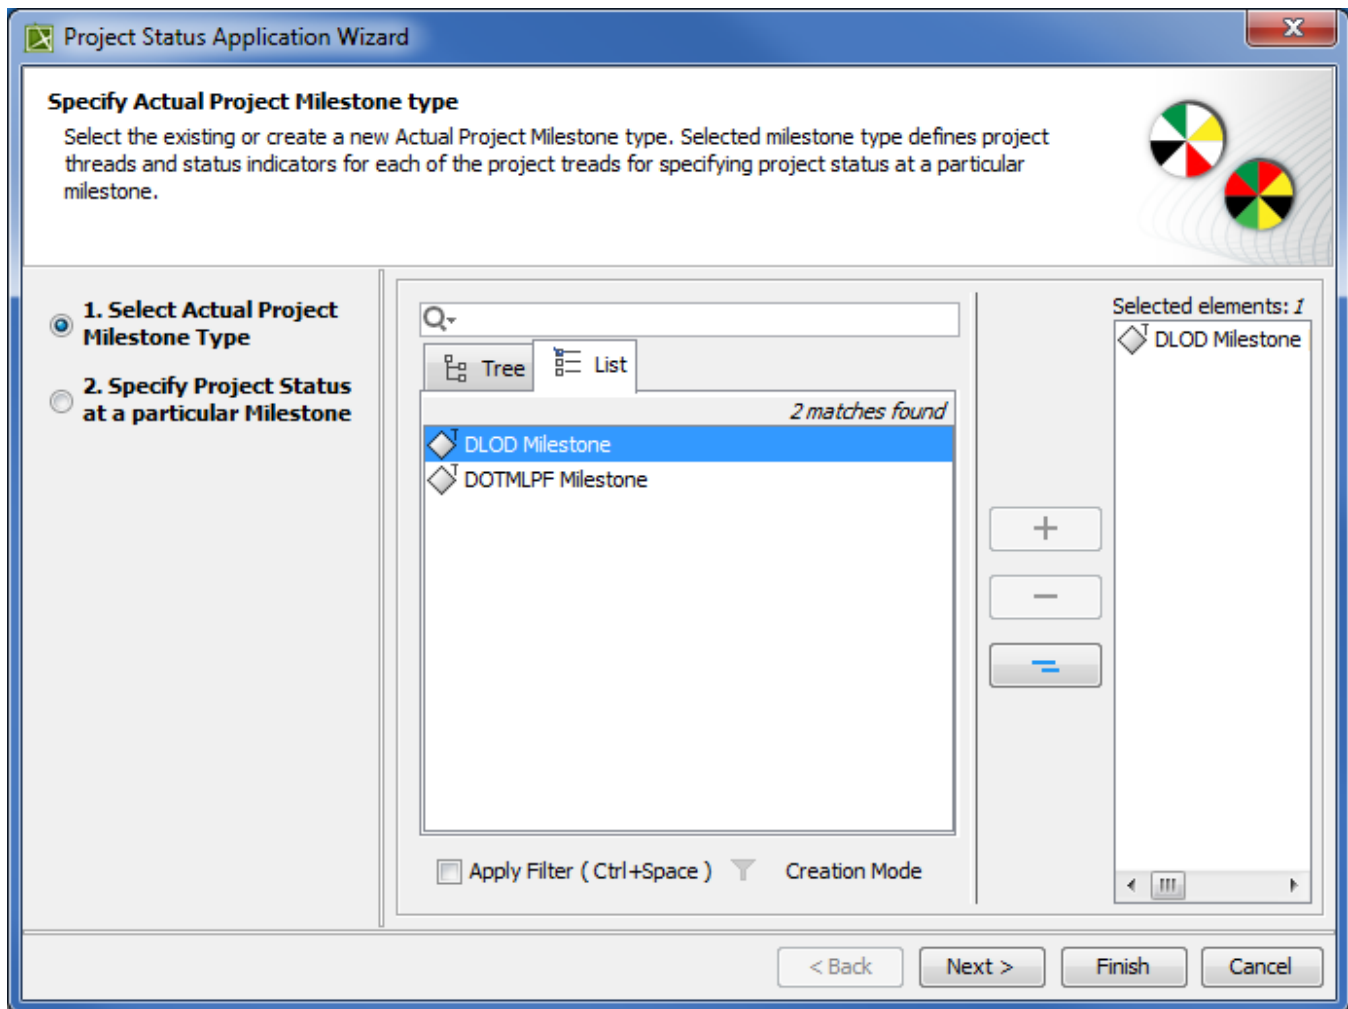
Project Status Application Wizard

Specify Actual Project Milestone type

Select the existing or create a new Actual Project Milestone type. Selected milestone type defines project threads and status indicators for each of the project treads for specifying project status at a particular milestone.

1. Select Actual Project Milestone Type

2. Specify Project Status at a particular Milestone

Tree

List

2 matches found

DLOD Milestone

DOTMLPF Milestone

Apply Filter ( Ctrl+Space )

Creation Mode

Selected elements: 1

DLOD Milestone

< Back

Next >

Finish

Cancel